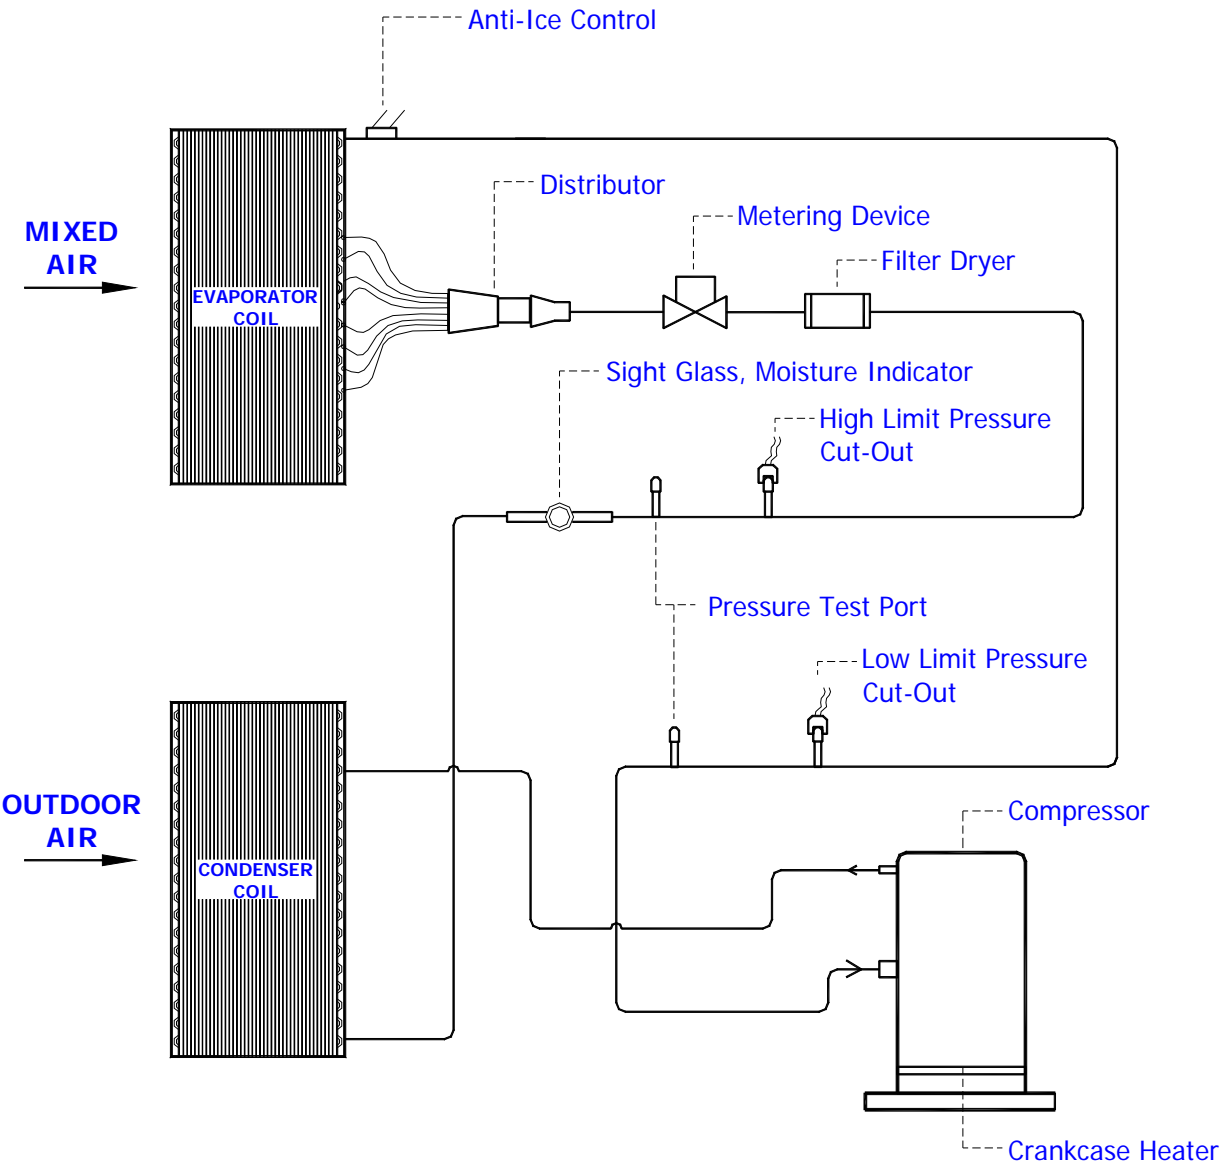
Anti-Ice Control

Distributor

Metering Device

Filter Dryer

MIXED AIR

EVAPORATOR COIL

Sight Glass, Moisture Indicator

High Limit Pressure Cut-Out

Pressure Test Port

Low Limit Pressure Cut-Out

OUTDOOR AIR

CONDENSER COIL

Compressor

Crankcase Heater